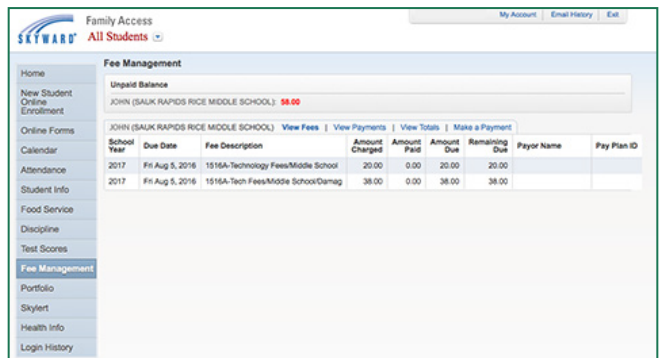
SKYWARD Family Access
All Students

My Account | Email History | Exit

Home
New Student Online Enrollment
Online Forms
Calendar
Attendance
Student Info
Food Service
Discipline
Test Scores
Fee Management
Portfolio
Skylert
Health Info
Login History

Fee Management

Unpaid Balance
JOHN (SAUK RAPIDS RICE MIDDLE SCHOOL): $58.00

JOHN (SAUK RAPIDS RICE MIDDLE SCHOOL) View Fees | View Payments | View Totals | Make a Payment

| School Year | Due Date | Fee Description | Amount Charged | Amount Paid | Amount Due | Remaining Due | Payor Name | Pay Plan ID |
|---|---|---|---|---|---|---|---|---|
| 2017 | Fri Aug 5, 2016 | 1516A-Technology Fees/Middle School | 20.00 | 0.00 | 20.00 | 20.00 | | |
| 2017 | Fri Aug 5, 2016 | 1516A-Tech Fees/Middle School/Damag | 38.00 | 0.00 | 38.00 | 38.00 | | |